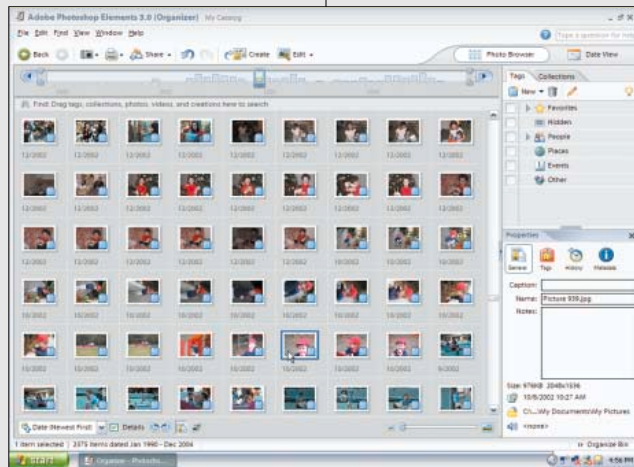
Adobe Photoshop Elements 3.0 (Organizer) My Catalog

File Edit Find View Window Help

Type a question for help

Back Share Create Edit

Photo Browser Date View

Find: Drag tags, collections, photos, videos, and creations here to search

12/2002 12/2002 12/2002 12/2002 12/2002 12/2002 12/2002 12/2002 12/2002

12/2002 12/2002 12/2002 12/2002 12/2002 12/2002 12/2002 12/2002 12/2002

12/2002 10/2002 10/2002 10/2002 10/2002 10/2002 10/2002 10/2002 10/2002

10/2002 10/2002 10/2002 10/2002 10/2002 10/2002 10/2002 10/2002 10/2002

10/2002 10/2002 10/2002 10/2002 10/2002 10/2002 10/2002 10/2002 9/2002

Tags Collections

New

Favorites

Hidden

People

Places

Events

Other

Properties

General Tags History Metadata

Caption:

Name: Picture 939.jpg

Notes:

Size: 979KB 2048x1536

10/5/2002 10:27 AM

C:\...\My Documents\My Pictures

<none>

Date (Newest First) Details

1 item selected 2379 items dated Jan 1990 - Dec 2004

Organize Bin

start Organizer - Photosho...

4:56 PM